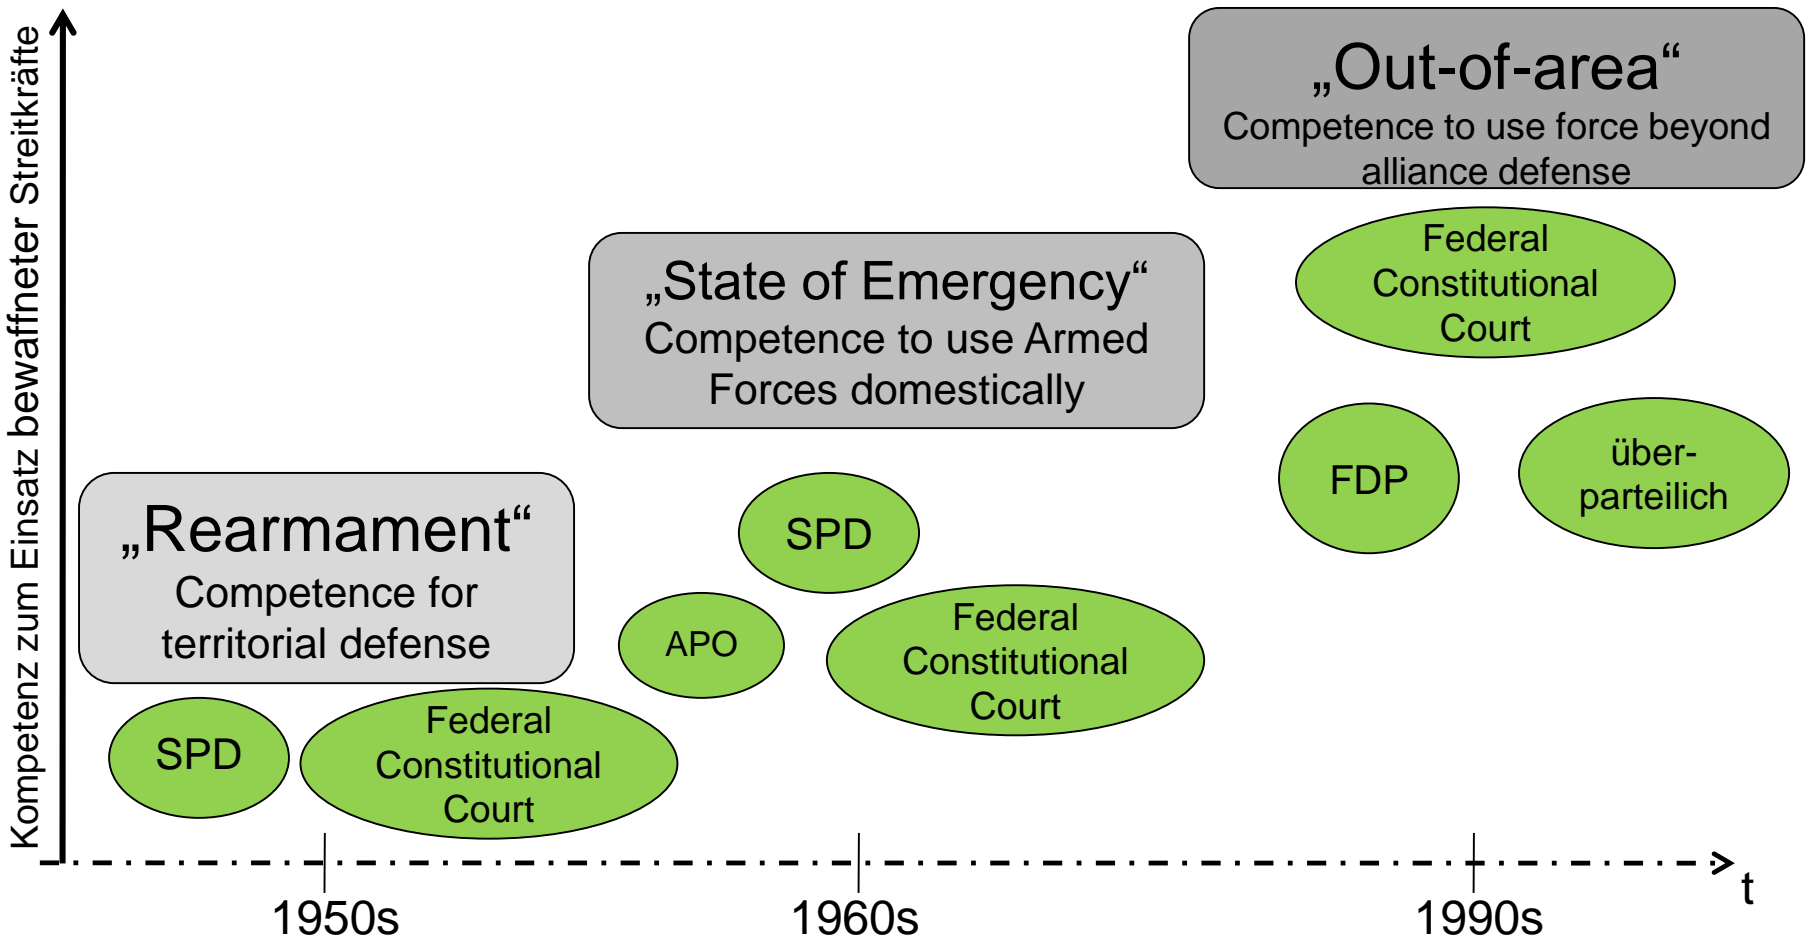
Kompetenz zum Einsatz bewaffneter Streitkräfte

„Out-of-area“
Competence to use force beyond alliance defense

Federal Constitutional Court

FDP

über-parteilich

„State of Emergency“
Competence to use Armed Forces domestically

SPD

APO

Federal Constitutional Court

„Rearmament“
Competence for territorial defense

SPD

Federal Constitutional Court

1950s

1960s

1990s

t